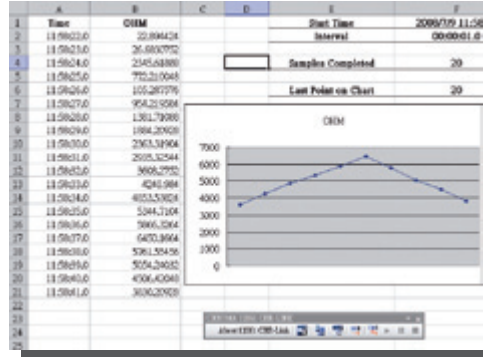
| | A | B | C | D | E | F |
|---|---|---|---|---|---|---|
| 1 | Time | OHM | | | Start Time | 2009/7/9 11:58 |
| 2 | 11:58:22.0 | 22.896424 | | | Interval | 00:00:01.0 |
| 3 | 11:58:23.0 | 26.6800752 | | | | |
| 4 | 11:58:24.0 | 2345.68880 | | | Samples Completed | 20 |
| 5 | 11:58:25.0 | 752.210048 | | | | |
| 6 | 11:58:26.0 | 105.287376 | | | Last Point on Chart | 20 |
| 7 | 11:58:27.0 | 954.219384 | | | | |
| 8 | 11:58:28.0 | 1381.79088 | | | | |
| 9 | 11:58:29.0 | 1984.20920 | | | | |
| 10 | 11:58:30.0 | 2363.31904 | | | | |
| 11 | 11:58:31.0 | 2505.32544 | | | | |
| 12 | 11:58:32.0 | 3605.2752 | | | | |
| 13 | 11:58:33.0 | 4240.984 | | | | |
| 14 | 11:58:34.0 | 4053.53024 | | | | |
| 15 | 11:58:35.0 | 5344.7104 | | | | |
| 16 | 11:58:36.0 | 5865.3264 | | | | |
| 17 | 11:58:37.0 | 6470.8664 | | | | |
| 18 | 11:58:38.0 | 5361.35456 | | | | |
| 19 | 11:58:39.0 | 5054.2s632 | | | | |
| 20 | 11:58:40.0 | 4506.43040 | | | | |
| 21 | 11:58:41.0 | 3630.20920 | | | | |
| 22 | | | | | | |
| 23 | | | | | | |
| 24 | | | | | | |
| 25 | | | | | | |

OHM

7000
6000
5000
4000
3000
2000
1000
0

About UEI CHR-Link